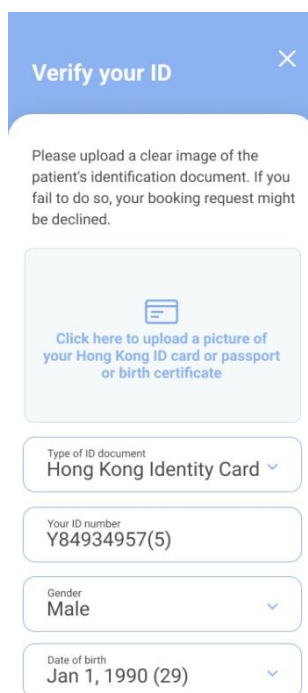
Verify your ID

×

Please upload a clear image of the patient's identification document. If you fail to do so, your booking request might be declined.

Click here to upload a picture of your Hong Kong ID card or passport or birth certificate

Type of ID document
Hong Kong Identity Card

Your ID number
Y84934957(5)

Gender
Male

Date of birth
Jan 1, 1990 (29)